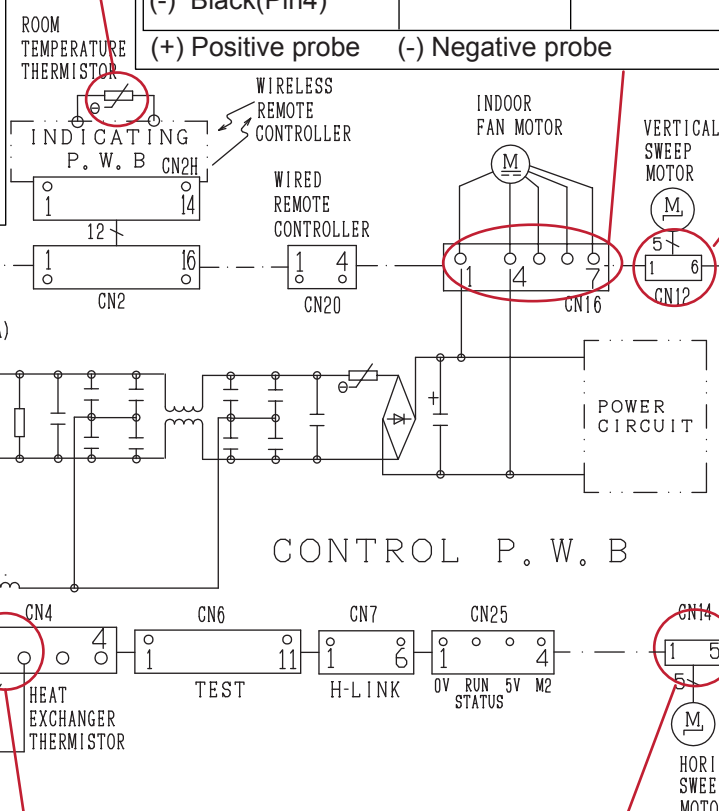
(-) Black(Pin4)

(+) Positive probe (-) Negative probe

ROOM TEMPERATURE THERMISTOR

θ

WIRELESS REMOTE CONTROLLER

INDICATING P. W. B

CN2H

1 14

12

1 16

CN2

WIRED REMOTE CONTROLLER

1 4

CN20

INDOOR FAN MOTOR

M

1 4 7

CN16

VERTICAL SWEEP MOTOR

M

5

1 6

CN12

θ

POWER CIRCUIT

CONTROL P. W. B

CN4

4

HEAT EXCHANGER THERMISTOR

CN6

1 11

TEST

CN7

1 6

H-LINK

CN25

1 4

0V RUN 5V M2
STATUS

CN14

1 5

5

M

HORI SWEE MOTO